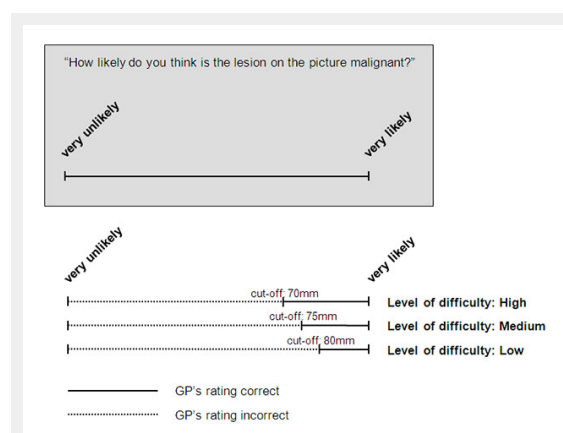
"How likely do you think is the lesion on the picture malignant?"

very unlikely

very likely

very unlikely

very likely

cut-off: 70mm

Level of difficulty: High

cut-off: 75mm

Level of difficulty: Medium

cut-off: 80mm

Level of difficulty: Low

GP's rating correct

GP's rating incorrect